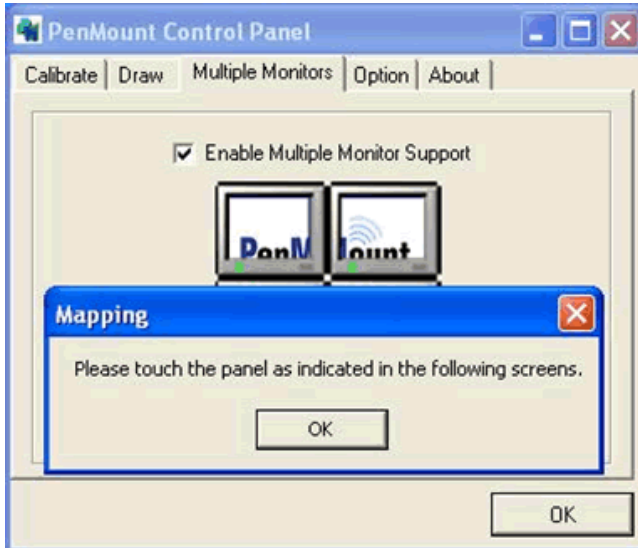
PenMount Control Panel

Calibrate | Draw | Multiple Monitors | Option | About

Enable Multiple Monitor Support

PenMount

Mapping

Please touch the panel as indicated in the following screens.

OK

OK